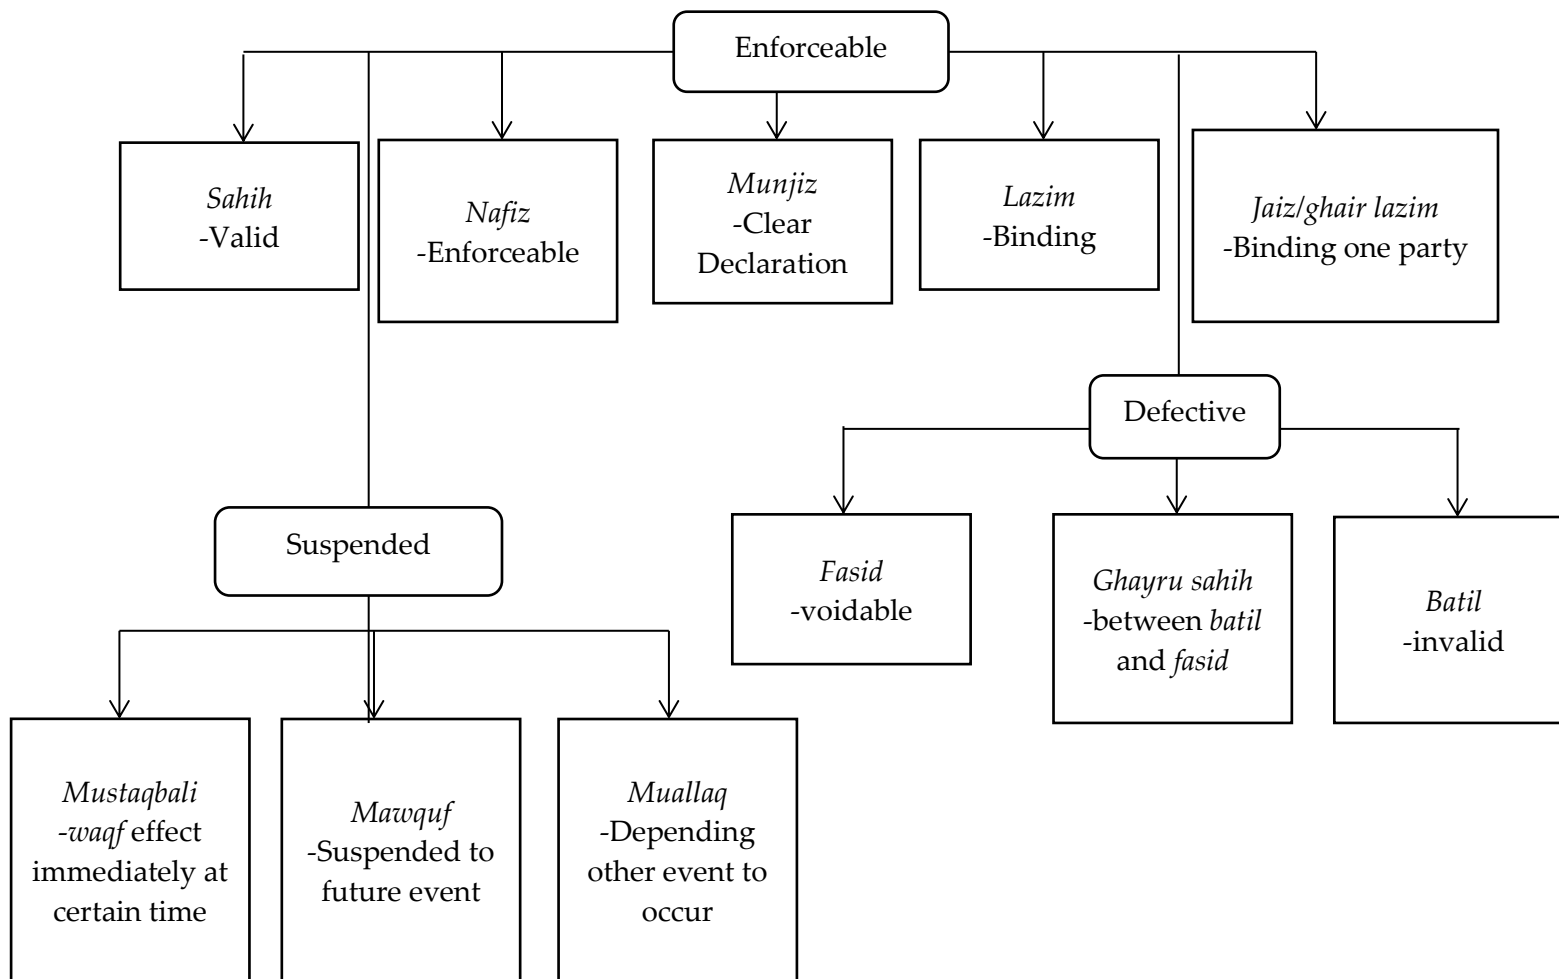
Enforceable

Sahih
-Valid

Nafiz
-Enforceable

Munjiz
-Clear Declaration

Lazim
-Binding

Jaiz/ghair lazim
-Binding one party

Defective

Fasid
-voidable

Ghayru sahih
-between batil and fasid

Batil
-invalid

Suspended

Mustaqbali
-waqf effect immediately at certain time

Mawquf
-Suspended to future event

Muallaq
-Depending other event to occur